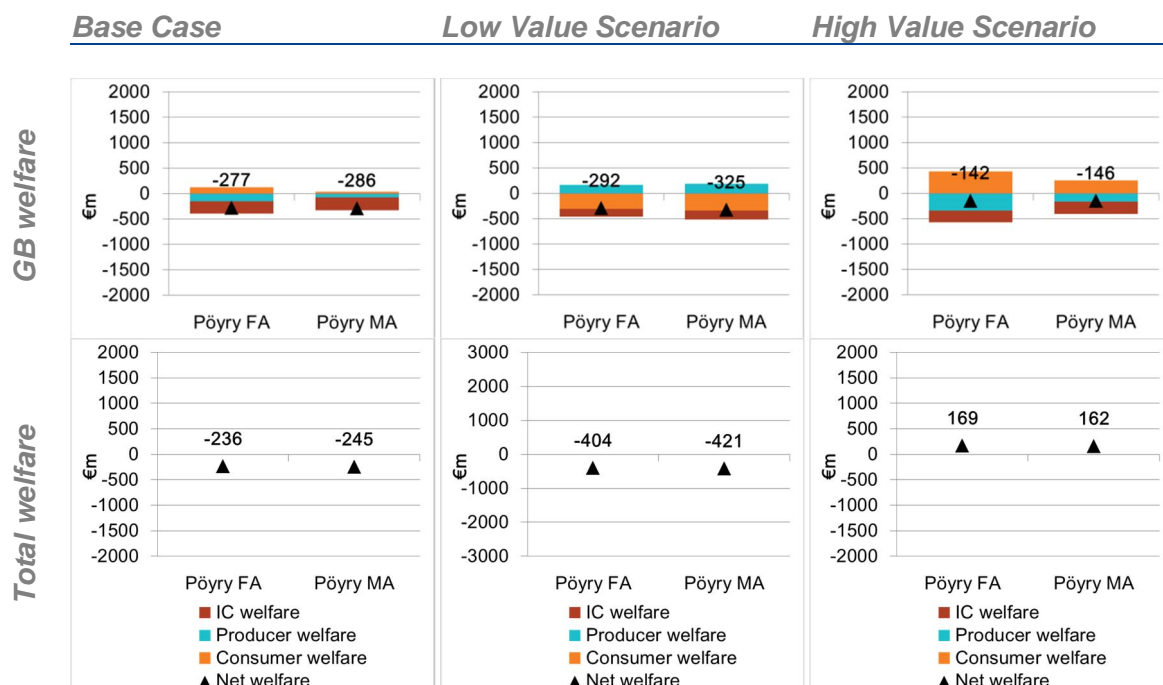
Base Case

Low Value Scenario

High Value Scenario

GB welfare

2000
1500
1000
500
0
-500
-1000
-1500
-2000
€m
-277
-286
Pöyry FA
Pöyry MA

2000
1500
1000
500
0
-500
-1000
-1500
-2000
€m
-292
-325
Pöyry FA
Pöyry MA

2000
1500
1000
500
0
-500
-1000
-1500
-2000
€m
-142
-146
Pöyry FA
Pöyry MA

Total welfare

2000
1500
1000
500
0
-500
-1000
-1500
-2000
€m
-236
-245
Pöyry FA
Pöyry MA

3000
2000
1000
0
-1000
-2000
-3000
€m
-404
-421
Pöyry FA
Pöyry MA

2000
1500
1000
500
0
-500
-1000
-1500
-2000
€m
169
162
Pöyry FA
Pöyry MA

IC welfare
Producer welfare
Consumer welfare
Net welfare

IC welfare
Producer welfare
Consumer welfare
Net welfare

IC welfare
Producer welfare
Consumer welfare
Net welfare